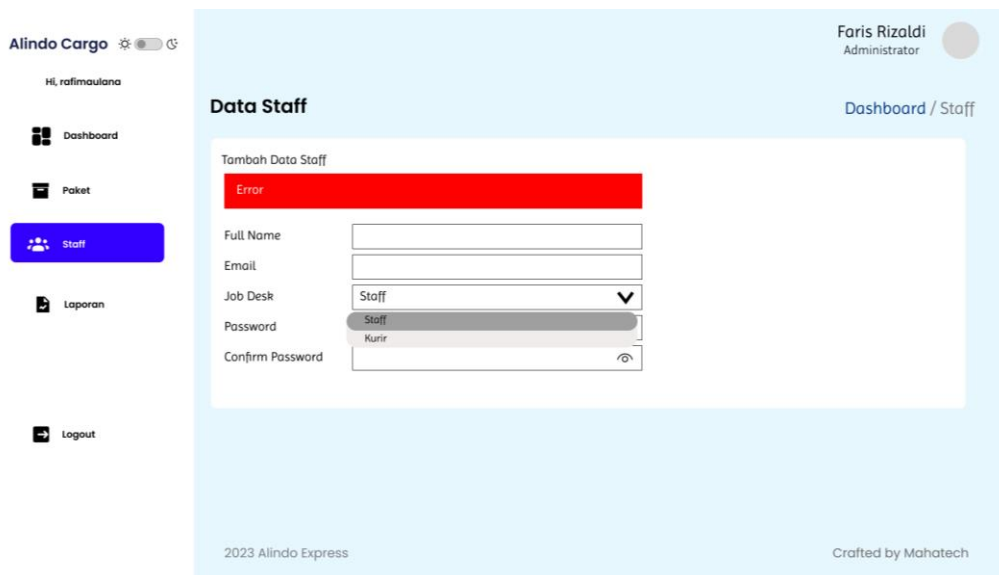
Alindo Cargo

Hi, rafimaulana

Dashboard

Paket

Staff

Laporan

Logout

Faris Rizaldi
Administrator

Data Staff

Dashboard / Staff

Tambah Data Staff

Error

Full Name

Email

Job Desk

Staff

Staff

Kurir

Password

Confirm Password

2023 Alindo Express

Crafted by Mahatech